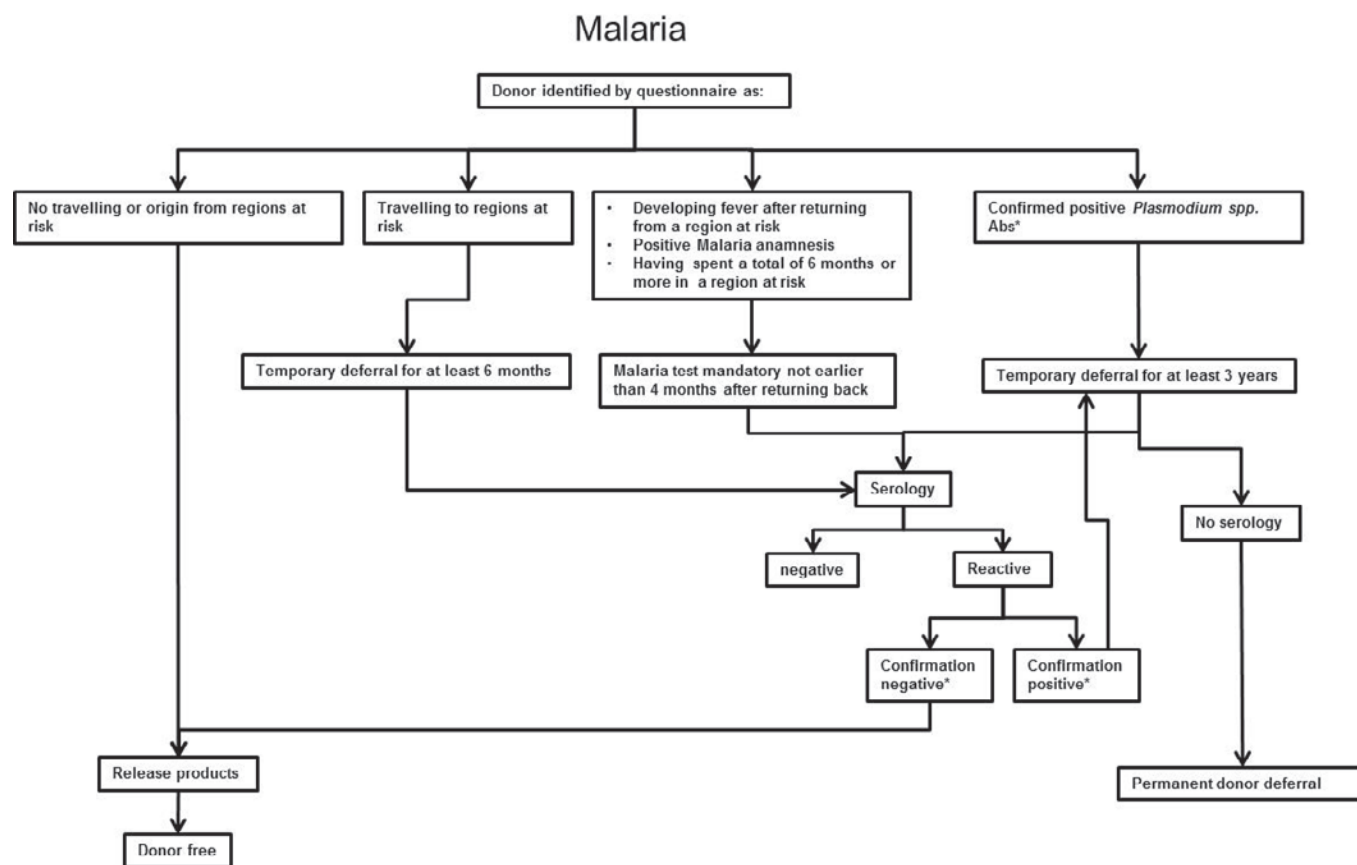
Malaria

Donor identified by questionnaire as:

No travelling or origin from regions at risk

Travelling to regions at risk

- Developing fever after returning from a region at risk
- Positive Malaria anamnesis
- Having spent a total of 6 months or more in a region at risk

Confirmed positive *Plasmodium spp.* Abs*

Temporary deferral for at least 6 months

Malaria test mandatory not earlier than 4 months after returning back

Temporary deferral for at least 3 years

Serology

No serology

negative

Reactive

Confirmation negative*

Confirmation positive*

Release products

Permanent donor deferral

Donor free